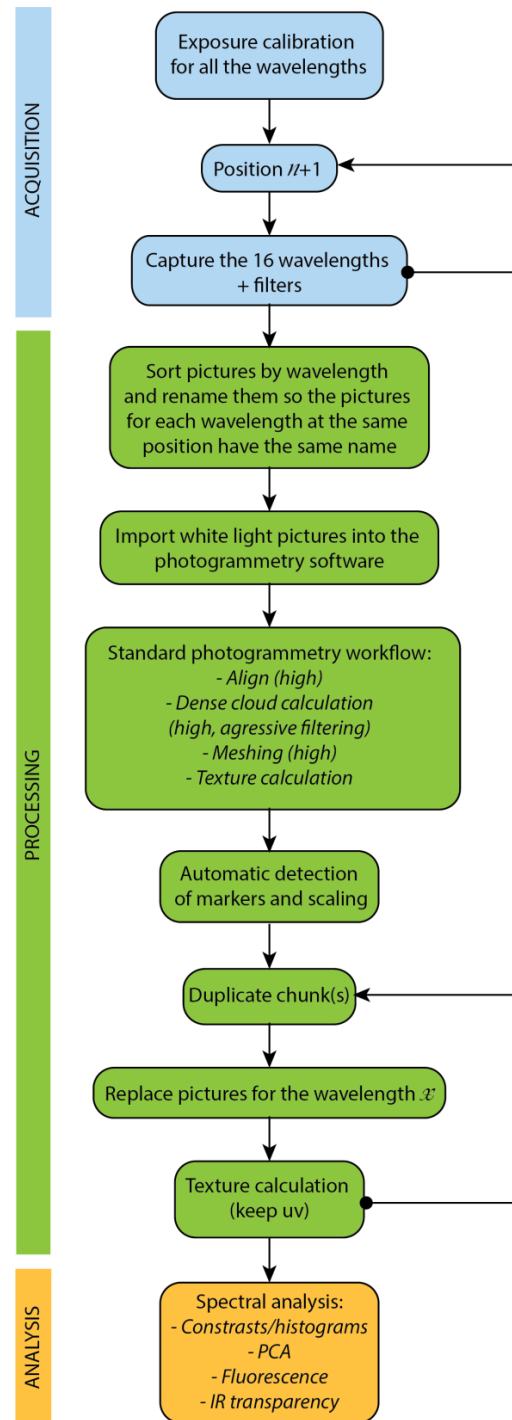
ACQUISITION

Exposure calibration for all the wavelengths

Position $n+1$

Capture the 16 wavelengths + filters

PROCESSING

Sort pictures by wavelength and rename them so the pictures for each wavelength at the same position have the same name

Import white light pictures into the photogrammetry software

Standard photogrammetry workflow:
- Align (high)
- Dense cloud calculation (high, agressive filtering)
- Meshing (high)
- Texture calculation

Automatic detection of markers and scaling

Duplicate chunk(s)

Replace pictures for the wavelength $x$

Texture calculation (keep uv)

ANALYSIS

Spectral analysis:
- Constrasts/histograms
- PCA
- Fluorescence
- IR transparency